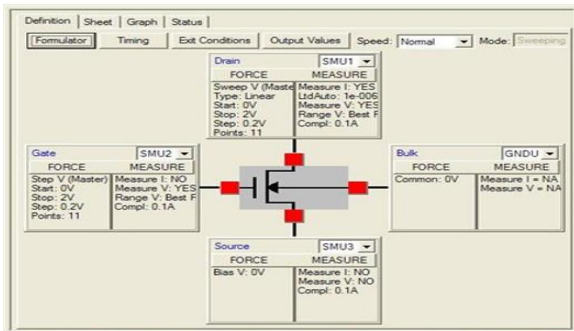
Definition | Sheet | Graph | Status

Formulator | Timing | Exit Conditions | Output Values | Speed: Normal | Mode: Sweeping

Drain | SMU1

| FORCE | MEASURE |
|---|---|
| Sweep V (Maste Type: Linear Start: 0V Stop: 2V Step: 0.2V Points: 11 | Measure I: YES LtdAuto: 1e-006 Measure V: YES Range V: Best F Compl: 0.1A |

Gate | SMU2

| FORCE | MEASURE |
|---|---|
| Step V (Master) Start: 0V Stop: 2V Step: 0.2V Points: 11 | Measure I: NO Measure V: YES Range V: Best F Compl: 0.1A |

Bulk | GNDU

| FORCE | MEASURE |
|---|---|
| Common: 0V | Measure I = NA Measure V = NA |

Source | SMU3

| FORCE | MEASURE |
|---|---|
| Bias V: 0V | Measure I: NO Measure V: NO Compl: 0.1A |